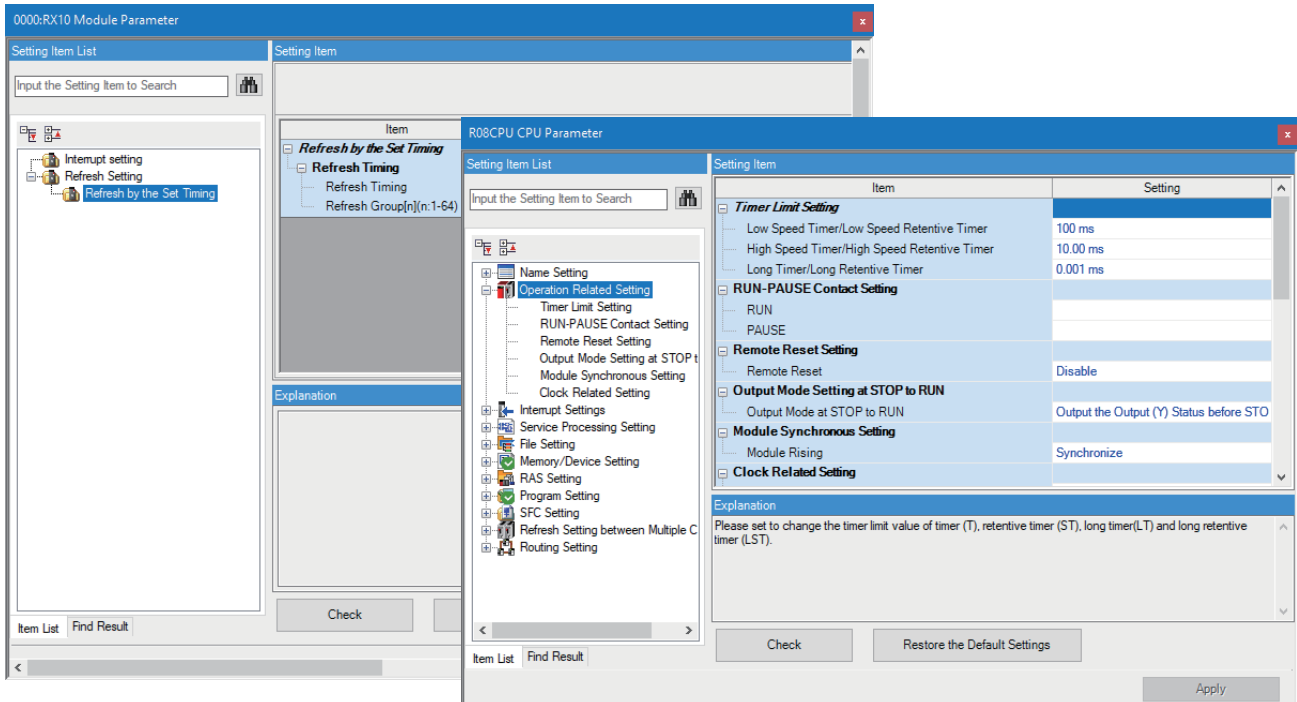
0000:RX10 Module Parameter

Setting Item List

Input the Setting Item to Search

Interrupt setting
Refresh Setting
Refresh by the Set Timing

Item List | Find Result

Setting Item

| Item |
|---|
| Refresh by the Set Timing |
| Refresh Timing |
| Refresh Timing |
| Refresh Group[n](n:1-64) |

Explanation

Check

R08CPU CPU Parameter

Setting Item List

Input the Setting Item to Search

Name Setting
Operation Related Setting
Timer Limit Setting
RUN-PAUSE Contact Setting
Remote Reset Setting
Output Mode Setting at STOP t
Module Synchronous Setting
Clock Related Setting
Interrupt Settings
Service Processing Setting
File Setting
Memory/Device Setting
RAS Setting
Program Setting
SFC Setting
Refresh Setting between Multiple C
Routing Setting

Item List | Find Result

Setting Item

| Item | Setting |
|---|---|
| Timer Limit Setting | |
| Low Speed Timer/Low Speed Retentive Timer | 100 ms |
| High Speed Timer/High Speed Retentive Timer | 10.00 ms |
| Long Timer/Long Retentive Timer | 0.001 ms |
| RUN-PAUSE Contact Setting | |
| RUN | |
| PAUSE | |
| Remote Reset Setting | |
| Remote Reset | Disable |
| Output Mode Setting at STOP to RUN | |
| Output Mode at STOP to RUN | Output the Output (Y) Status before STO |
| Module Synchronous Setting | |
| Module Rising | Synchronize |
| Clock Related Setting | |

Explanation

Please set to change the timer limit value of timer (T), retentive timer (ST), long timer(LT) and long retentive timer (LST).

Check

Restore the Default Settings

Apply